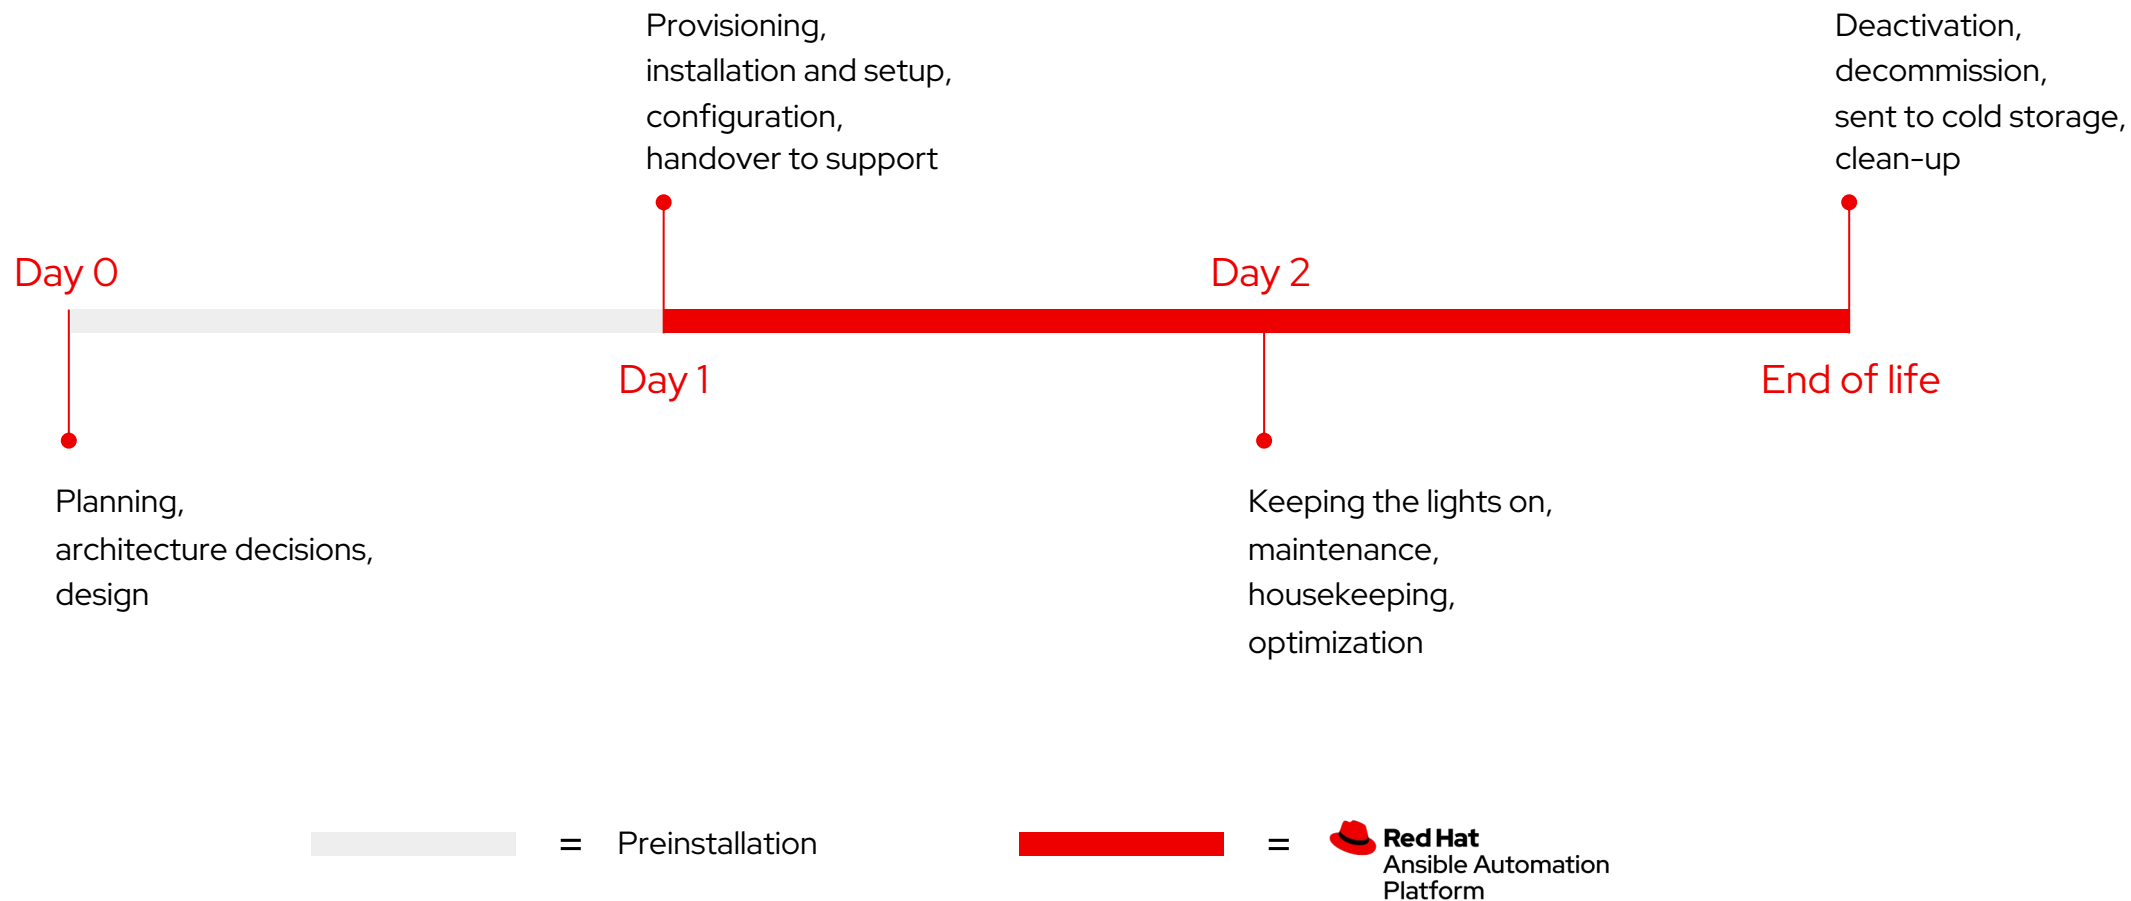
Provisioning,
installation and setup,
configuration,
handover to support

Deactivation,
decommission,
sent to cold storage,
clean-up

Day 0

Day 2

Day 1

End of life

Planning,
architecture decisions,
design

Keeping the lights on,
maintenance,
housekeeping,
optimization

= Preinstallation

= Red Hat Ansible Automation Platform